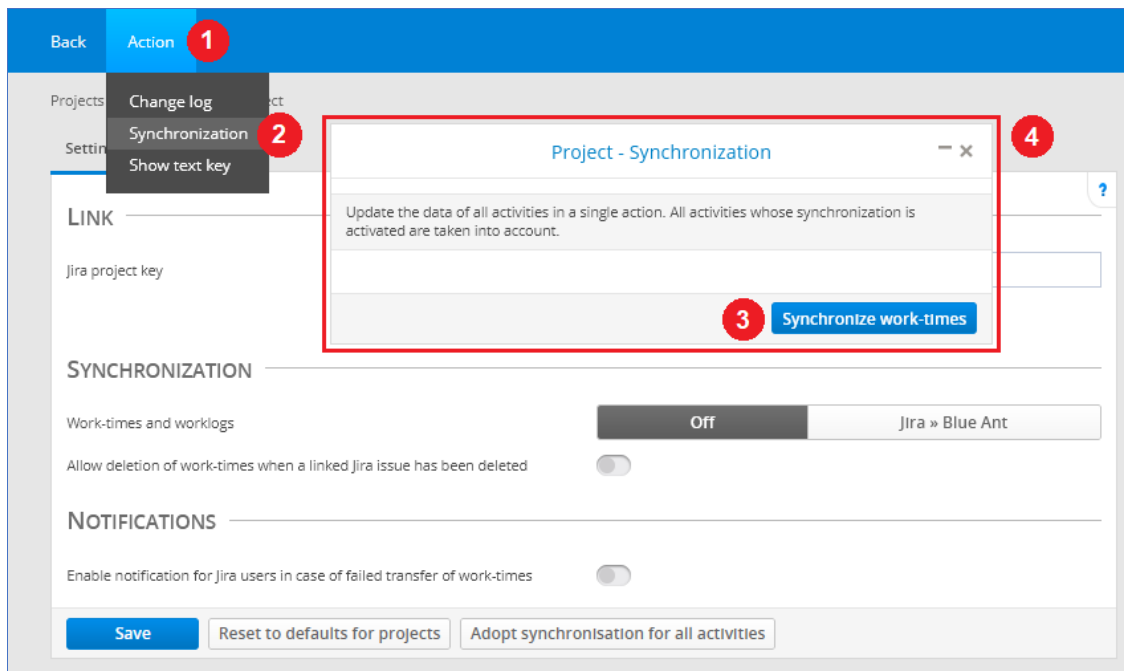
Back Action 1

Change log
Synchronization 2
Show text key

Projects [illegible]ect

Settin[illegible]

Project - Synchronization — ×

4

Update the data of all activities in a single action. All activities whose synchronization is activated are taken into account.

3 Synchronize work-times

?

LINK

Jira project key

SYNCHRONIZATION

Work-times and worklogs

| Off | Jira » Blue Ant |
|---|---|

Allow deletion of work-times when a linked Jira issue has been deleted

NOTIFICATIONS

Enable notification for Jira users in case of failed transfer of work-times

Save Reset to defaults for projects Adopt synchronisation for all activities